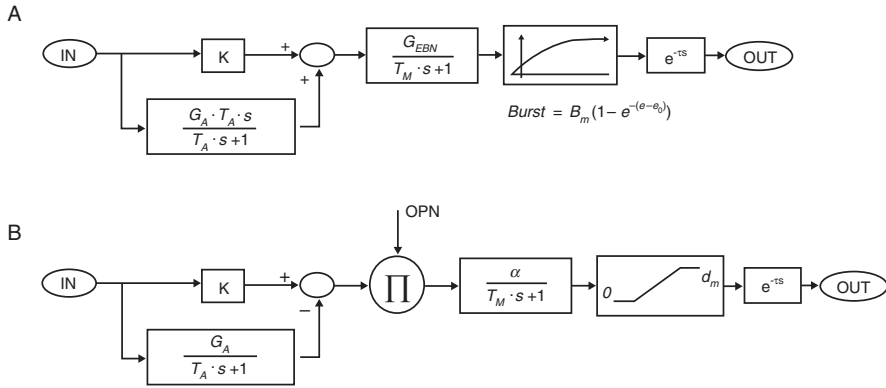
A

IN

K

+

+

$\frac{G_{EBN}}{T_M \cdot s+1}$

$e^{-\tau s}$

OUT

$\frac{G_A \cdot T_A \cdot s}{T_A \cdot s+1}$

$Burst = B_m(1-e^{-(e-e_0)})$

B

OPN

IN

K

+

−

$\prod$

$\frac{\alpha}{T_M \cdot s+1}$

0

$d_m$

$e^{-\tau s}$

OUT

$\frac{G_A}{T_A \cdot s+1}$